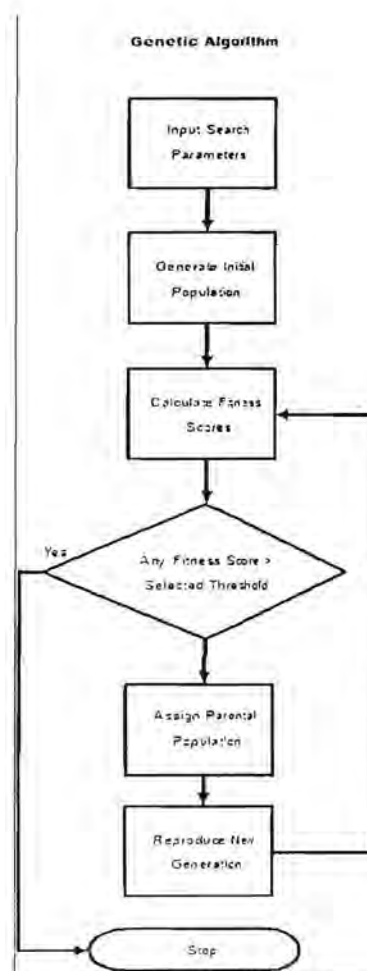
Genetic Algorithm

Input Search Parameters

Generate Initial Population

Calculate Fitness Scores

Yes

Any Fitness Score > Selected Threshold

Assign Parental Population

Reproduce New Generation

Stop